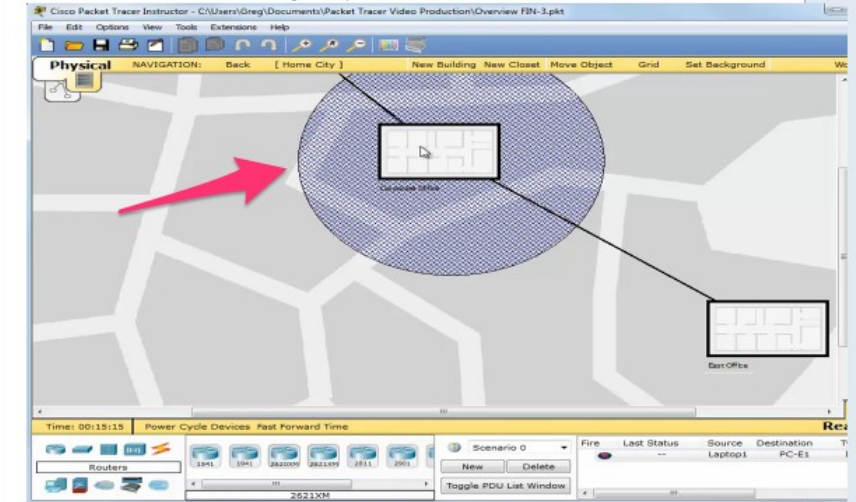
Cisco Packet Tracer Instructor - C:\Users\Greg\Documents\Packet Tracer Video Production\Overview FIN-3.pkt

File Edit Options View Tools Extensions Help

Physical NAVIGATION: Back [ Home City ] New Building New Closet Move Object Grid Set Background Wo

Corporate Office

East Office

Time: 00:15:15 Power Cycle Devices Fast Forward Time

Routers

1841 1941 2620XM 2621XM 2811 2901

2621XM

Scenario 0

New Delete

Toggle PDU List Window

| Fire | Last Status | Source | Destination |
|---|---|---|---|
| | -- | Laptop1 | PC-E1 |

Rea